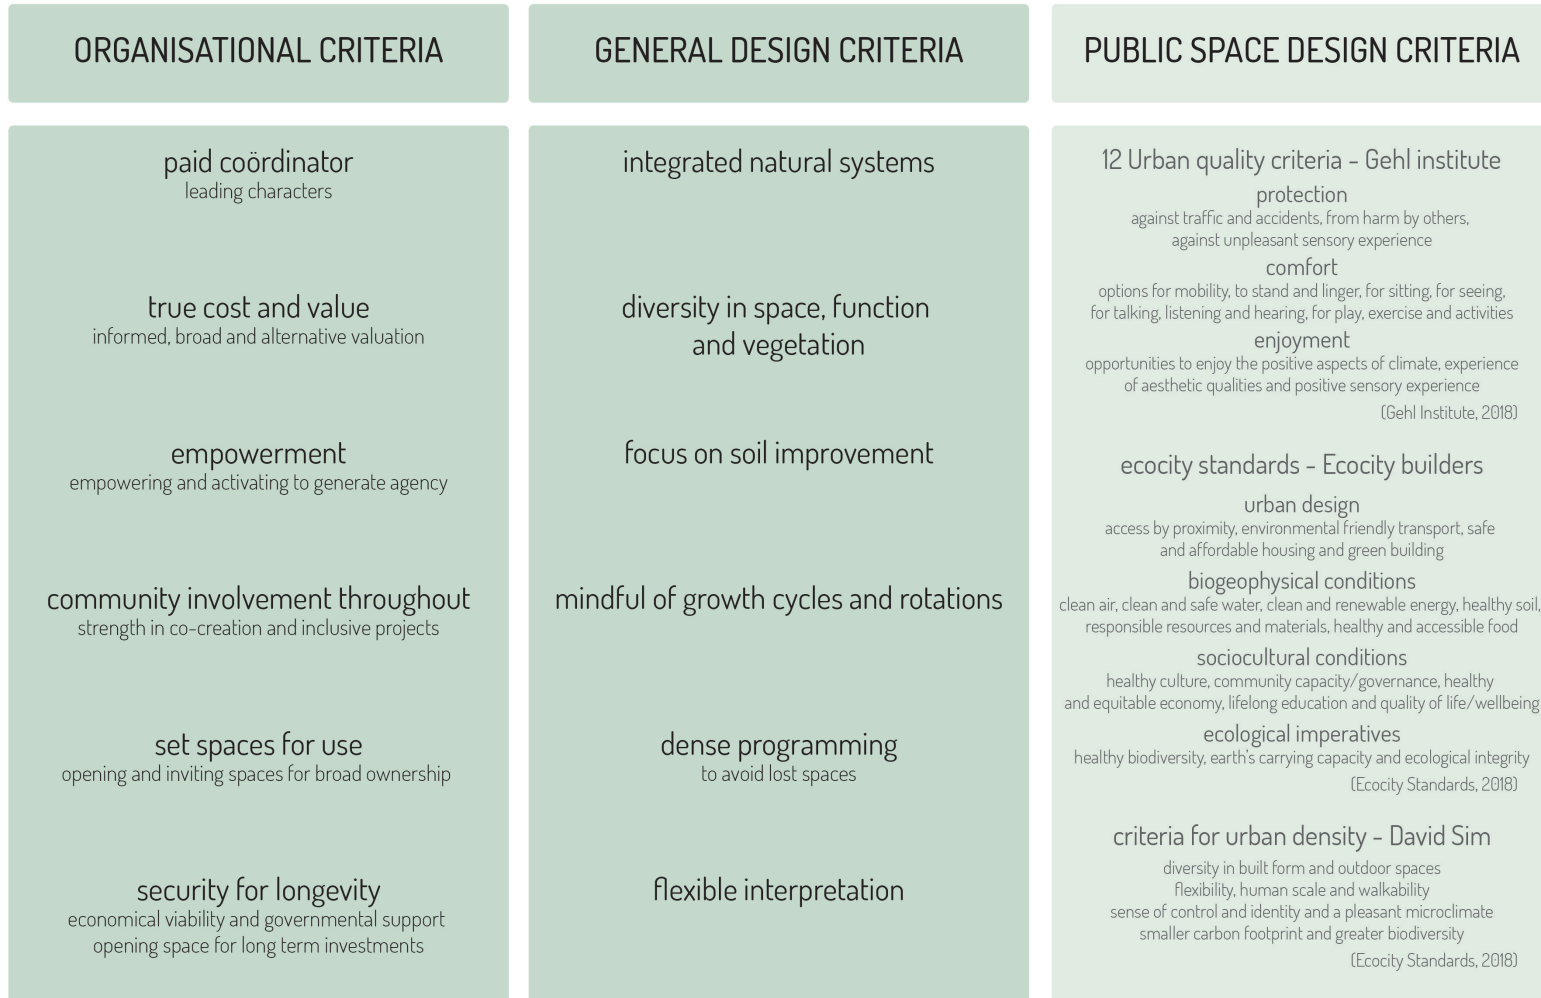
ORGANISATIONAL CRITERIA

paid coördinator
leading characters

true cost and value
informed, broad and alternative valuation

empowerment
empowering and activating to generate agency

community involvement throughout
strength in co-creation and inclusive projects

set spaces for use
opening and inviting spaces for broad ownership

security for longevity
economical viability and governmental support
opening space for long term investments

GENERAL DESIGN CRITERIA

integrated natural systems

diversity in space, function and vegetation

focus on soil improvement

mindful of growth cycles and rotations

dense programming
to avoid lost spaces

flexible interpretation

PUBLIC SPACE DESIGN CRITERIA

12 Urban quality criteria - Gehl institute
protection
against traffic and accidents, from harm by others, against unpleasant sensory experience
comfort
options for mobility, to stand and linger, for sitting, for seeing, for talking, listening and hearing, for play, exercise and activities
enjoyment
opportunities to enjoy the positive aspects of climate, experience of aesthetic qualities and positive sensory experience
(Gehl Institute, 2018)

ecocity standards - Ecocity builders
urban design
access by proximity, environmental friendly transport, safe and affordable housing and green building
biogeophysical conditions
clean air, clean and safe water, clean and renewable energy, healthy soil, responsible resources and materials, healthy and accessible food
sociocultural conditions
healthy culture, community capacity/governance, healthy and equitable economy, lifelong education and quality of life/wellbeing
ecological imperatives
healthy biodiversity, earth's carrying capacity and ecological integrity
(Ecocity Standards, 2018)

criteria for urban density - David Sim
diversity in built form and outdoor spaces
flexibility, human scale and walkability
sense of control and identity and a pleasant microclimate
smaller carbon footprint and greater biodiversity
(Ecocity Standards, 2018)